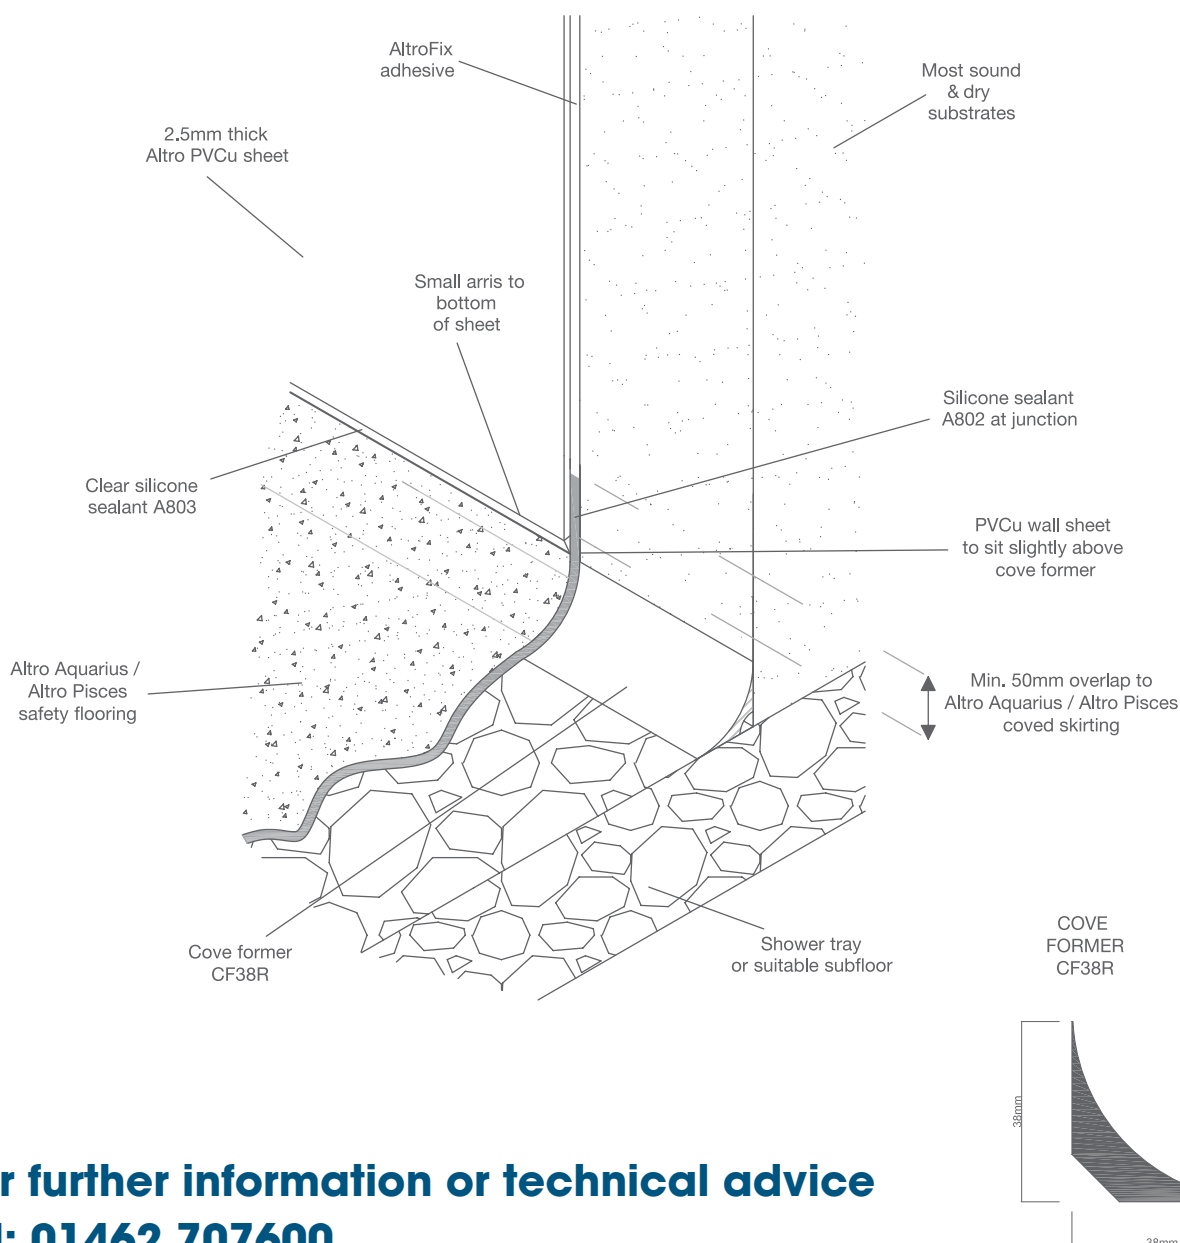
AltroFix adhesive

Most sound & dry substrates

2.5mm thick Altro PVCu sheet

Small arris to bottom of sheet

Silicone sealant A802 at junction

Clear silicone sealant A803

PVCu wall sheet to sit slightly above cove former

Altro Aquarius / Altro Pisces safety flooring

Min. 50mm overlap to Altro Aquarius / Altro Pisces coved skirting

Cove former CF38R

Shower tray or suitable subfloor

COVE FORMER CF38R

38mm

38mm

r further information or technical advice

l: 01462 707600